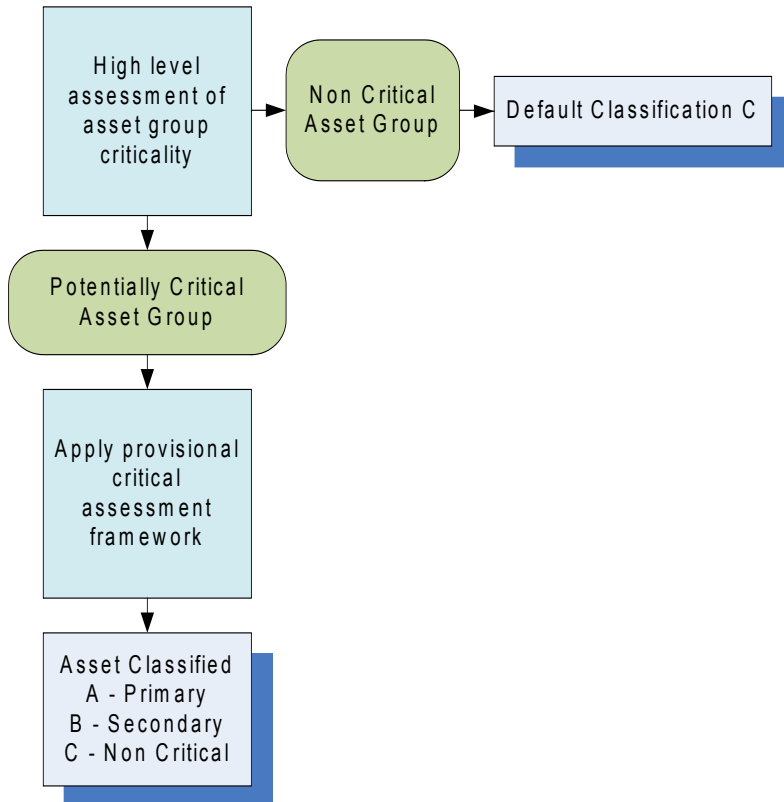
High level assessment of asset group criticality

Non Critical Asset Group

Default Classification C

Potentially Critical Asset Group

Apply provisional critical assessment framework

Asset Classified
A - Primary
B - Secondary
C - Non Critical